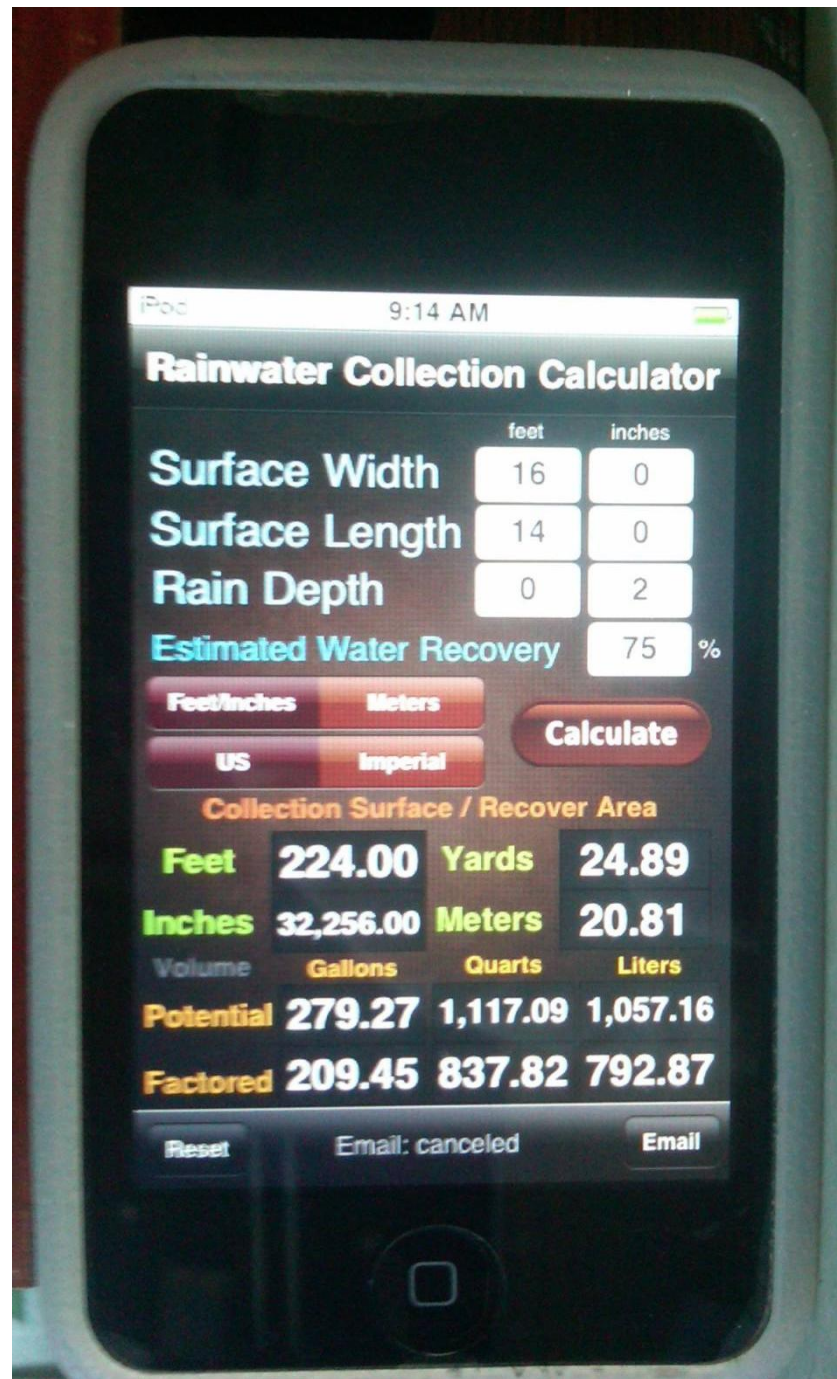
iPod 9:14 AM

Rainwater Collection Calculator

| | feet | inches |
|---|---|---|
| Surface Width | 16 | 0 |
| Surface Length | 14 | 0 |
| Rain Depth | 0 | 2 |

Estimated Water Recovery 75 %

Feet/Inches Meters

US Imperial

Calculate

Collection Surface / Recover Area

| | | | |
|---|---|---|---|
| Feet | 224.00 | Yards | 24.89 |
| Inches | 32,256.00 | Meters | 20.81 |

| Volume | Gallons | Quarts | Liters |
|---|---|---|---|
| Potential | 279.27 | 1,117.09 | 1,057.16 |
| Factored | 209.45 | 837.82 | 792.87 |

Reset Email: canceled Email